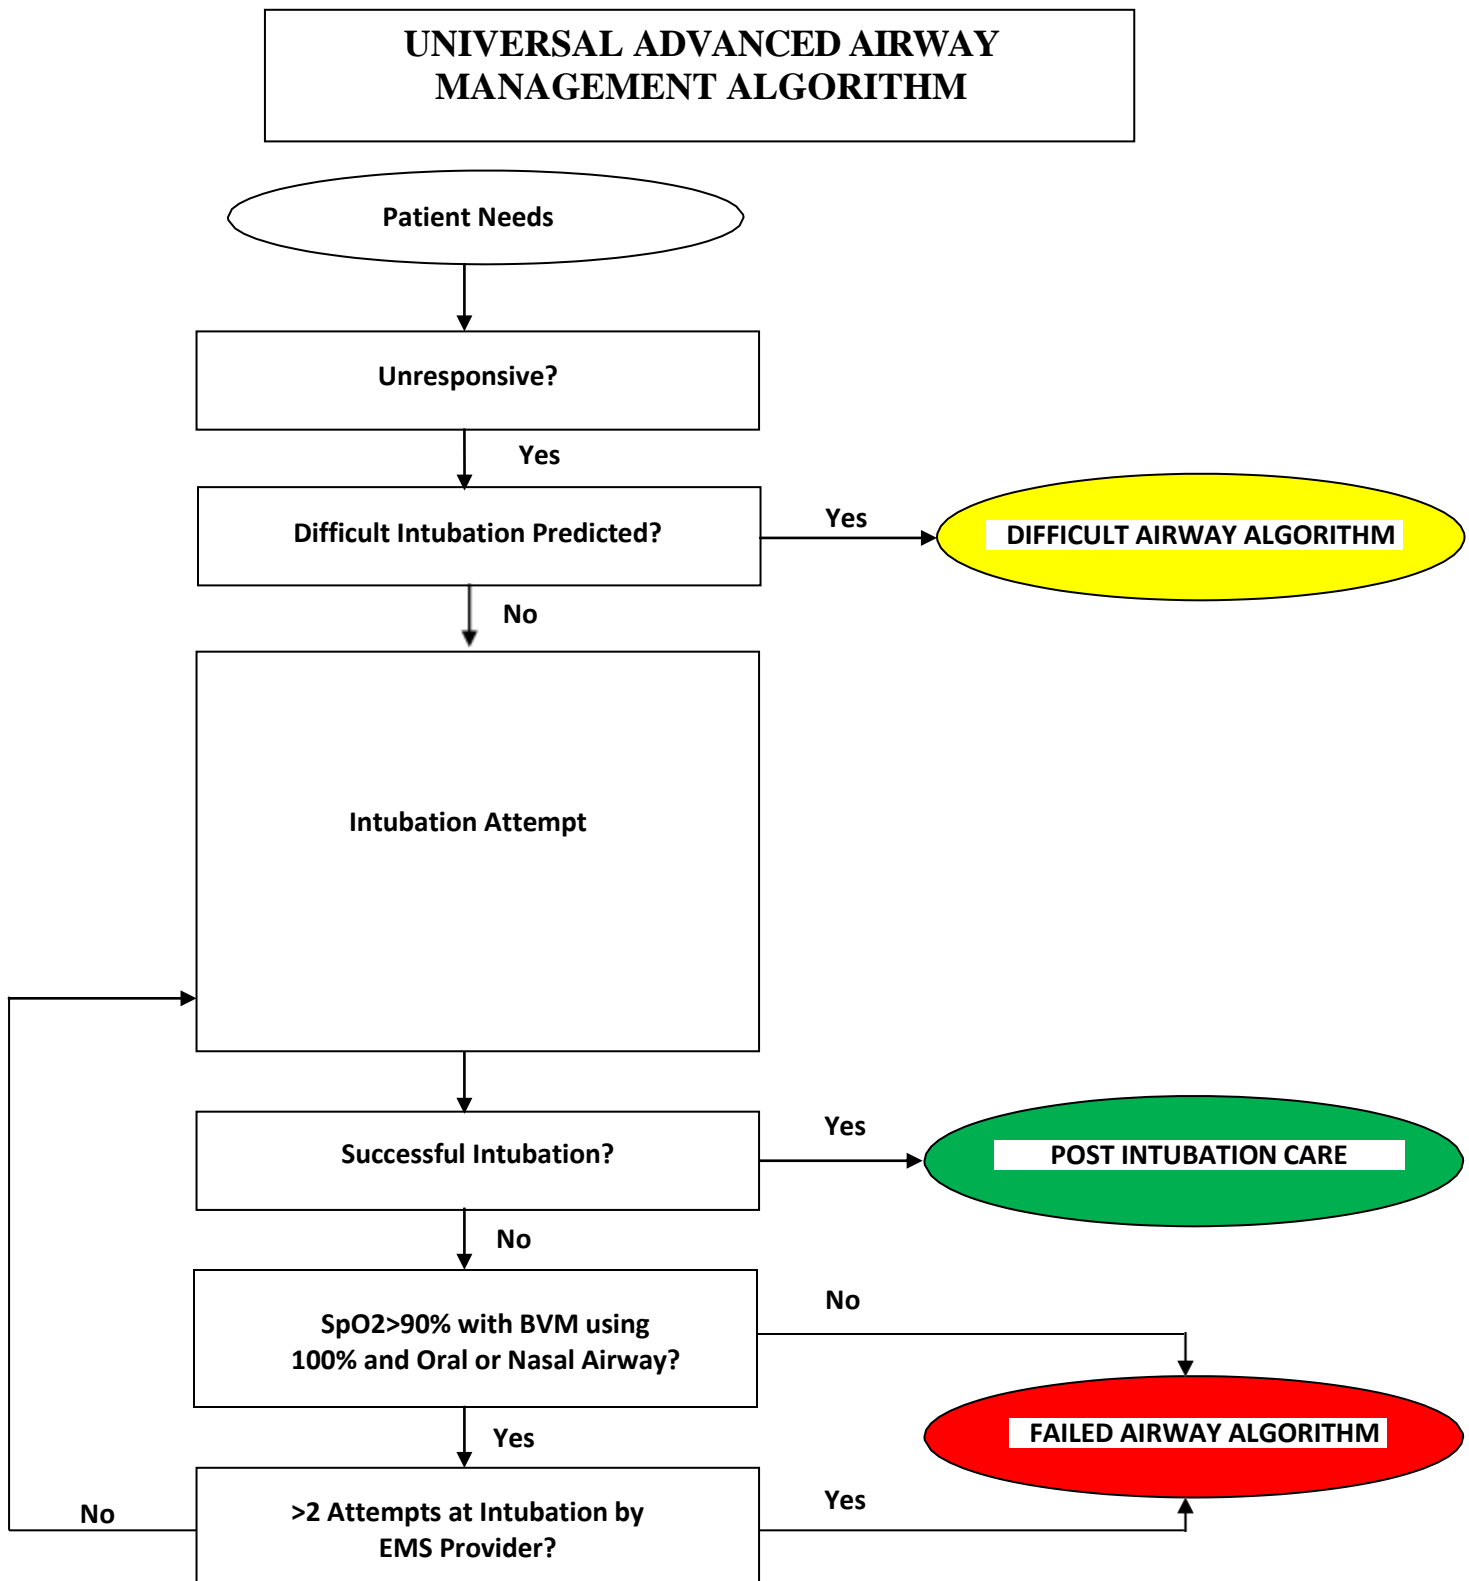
UNIVERSAL ADVANCED AIRWAY MANAGEMENT ALGORITHM

Patient Needs

Unresponsive?

Yes

Difficult Intubation Predicted?

Yes

DIFFICULT AIRWAY ALGORITHM

No

Intubation Attempt

Successful Intubation?

Yes

POST INTUBATION CARE

No

SpO2>90% with BVM using 100% and Oral or Nasal Airway?

No

FAILED AIRWAY ALGORITHM

Yes

No

>2 Attempts at Intubation by EMS Provider?

Yes